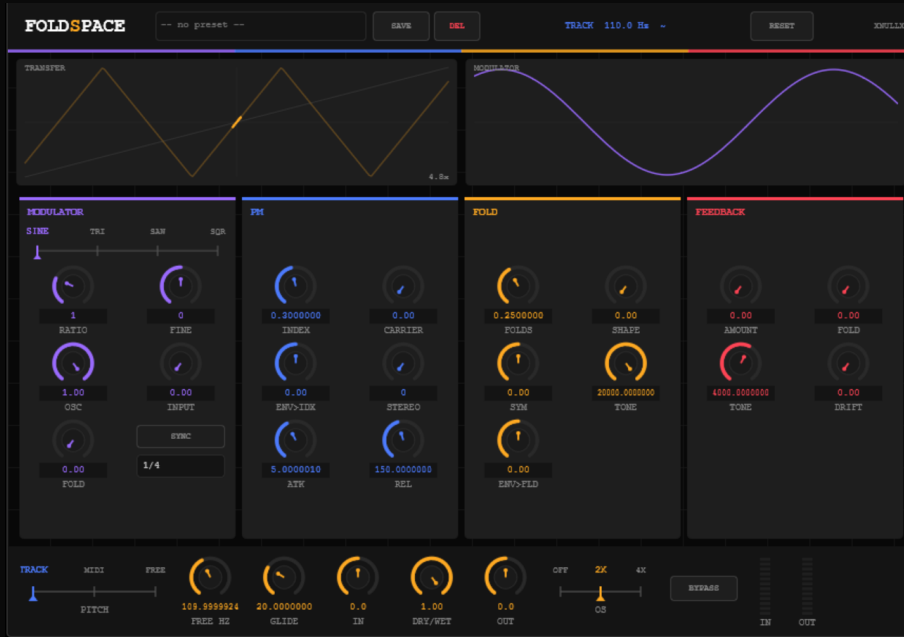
FOLDSPACE -- no preset -- SAVE DEL TRACK 110.0 Hz ~ RESET KNULLX

TRANSFER 4.8x

MODULATOR

MODULATOR
SINE TRI SAW SQR
1 RATIO
0 FINE
1.00 OSC
0.00 INPUT
0.00 FOLD
SYNC
1/4

FM
0.3000000 INDEX
0.00 CARRIER
0.00 ENV>IDX
0 STEREO
5.0000010 ATK
150.0000000 REL

FOLD
0.2500000 FOLDS
0.00 SHAPE
0.00 SYM
20000.0000000 TONE
0.00 ENV>FLD

FEEDBACK
0.00 AMOUNT
0.00 FOLD
4000.0000000 TONE
0.00 DRIFT

TRACK MIDI FREE
PITCH
109.9999924 FREE HZ
20.0000000 GLIDE
0.0 IN
1.00 DRY/WET
0.0 OUT
OFF 2X 4X
OS
BYPASS
IN OUT